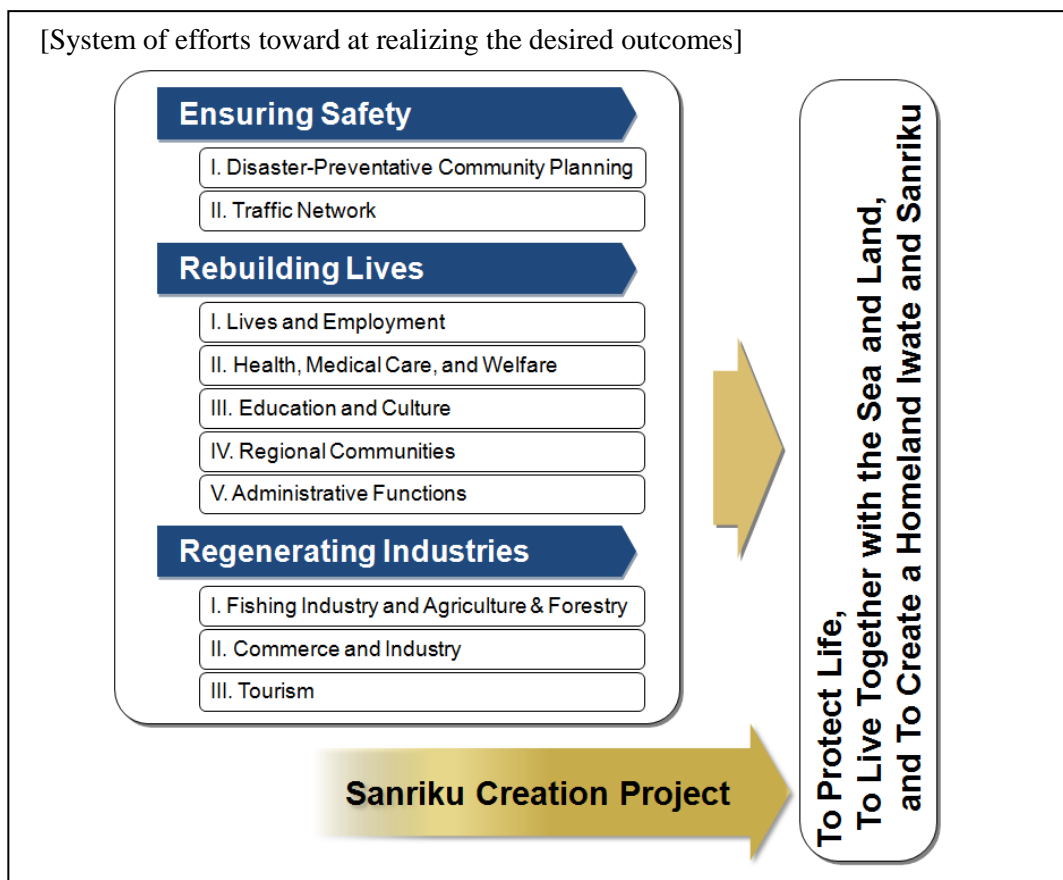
[System of efforts toward at realizing the desired outcomes]

Ensuring Safety

I. Disaster-Preventative Community Planning

II. Traffic Network

Rebuilding Lives

I. Lives and Employment

II. Health, Medical Care, and Welfare

III. Education and Culture

IV. Regional Communities

V. Administrative Functions

Regenerating Industries

I. Fishing Industry and Agriculture & Forestry

II. Commerce and Industry

III. Tourism

Sanriku Creation Project

To Protect Life,
To Live Together with the Sea and Land,
and To Create a Homeland Iwate and Sanriku